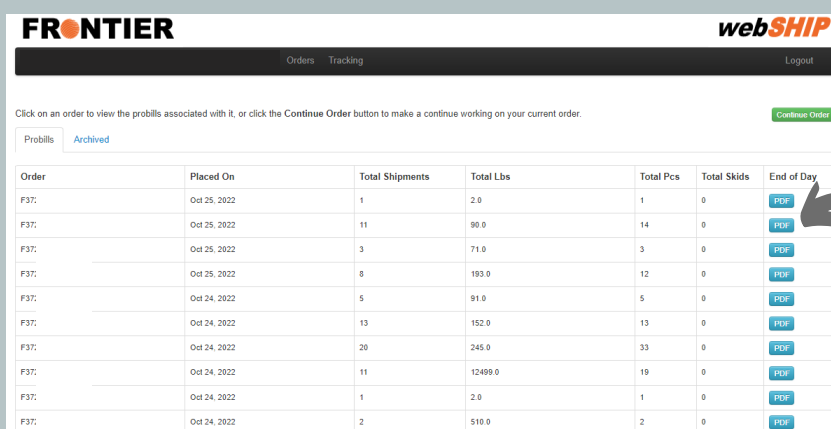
FRONTIER

webSHIP

Orders Tracking

Logout

Click on an order to view the probills associated with it, or click the **Continue Order** button to make a continue working on your current order.

Continue Order

Probills Archived

| Order | Placed On | Total Shipments | Total Lbs | Total Pcs | Total Skids | End of Day |
|---|---|---|---|---|---|---|
| F37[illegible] | Oct 25, 2022 | 1 | 2.0 | 1 | 0 | PDF |
| F37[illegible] | Oct 25, 2022 | 11 | 90.0 | 14 | 0 | PDF |
| F37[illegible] | Oct 25, 2022 | 3 | 71.0 | 3 | 0 | PDF |
| F37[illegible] | Oct 25, 2022 | 8 | 193.0 | 12 | 0 | PDF |
| F37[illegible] | Oct 24, 2022 | 5 | 91.0 | 5 | 0 | PDF |
| F37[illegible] | Oct 24, 2022 | 13 | 152.0 | 13 | 0 | PDF |
| F37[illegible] | Oct 24, 2022 | 20 | 245.0 | 33 | 0 | PDF |
| F37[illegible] | Oct 24, 2022 | 11 | 12499.0 | 19 | 0 | PDF |
| F37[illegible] | Oct 24, 2022 | 1 | 2.0 | 1 | 0 | PDF |
| F37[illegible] | Oct 24, 2022 | 2 | 510.0 | 2 | 0 | PDF |